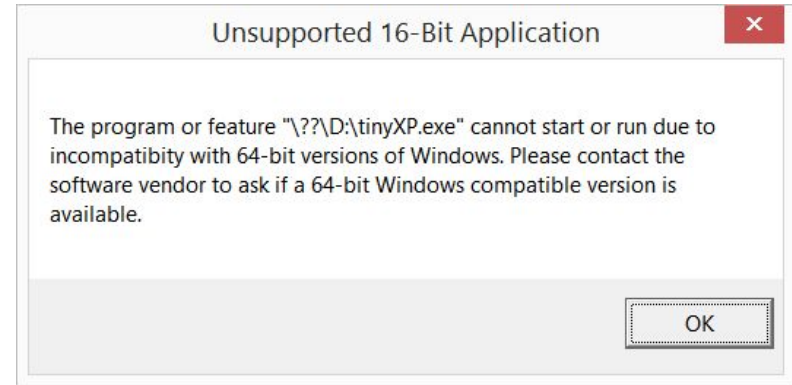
Unsupported 16-Bit Application

×

The program or feature "\??\D:\tinyXP.exe" cannot start or run due to incompatibity with 64-bit versions of Windows. Please contact the software vendor to ask if a 64-bit Windows compatible version is available.

OK